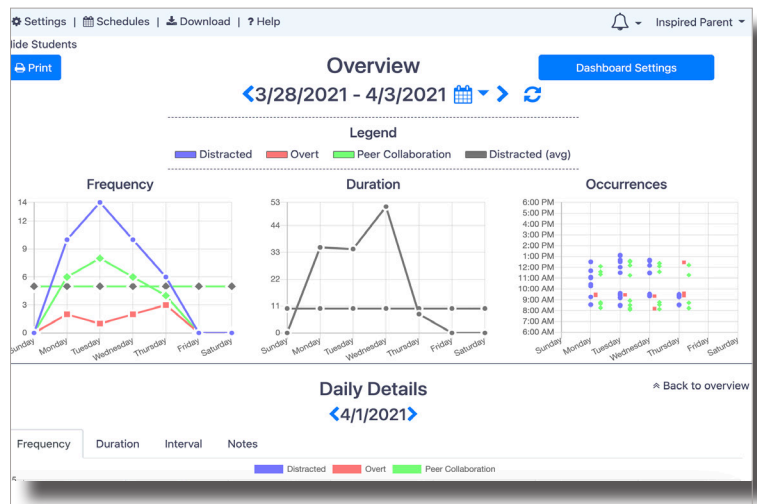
Settings | Schedules | Download | ? Help

Inspired Parent

lide Students

Print

Overview

Dashboard Settings

3/28/2021 - 4/3/2021

Legend

Distracted   Overt   Peer Collaboration   Distracted (avg)

Frequency

14
12
9
6
3
0

Sunday Monday Tuesday Wednesday Thursday Friday Saturday

Duration

53
44
33
22
11
0

Sunday Monday Tuesday Wednesday Thursday Friday Saturday

Occurrences

6:00 PM
5:00 PM
4:00 PM
3:00 PM
2:00 PM
1:00 PM
12:00 PM
11:00 AM
10:00 AM
9:00 AM
8:00 AM
7:00 AM
6:00 AM

Sunday Monday Tuesday Wednesday Thursday Friday Saturday

Daily Details

Back to overview

4/1/2021

Frequency   Duration   Interval   Notes

Distracted   Overt   Peer Collaboration

5